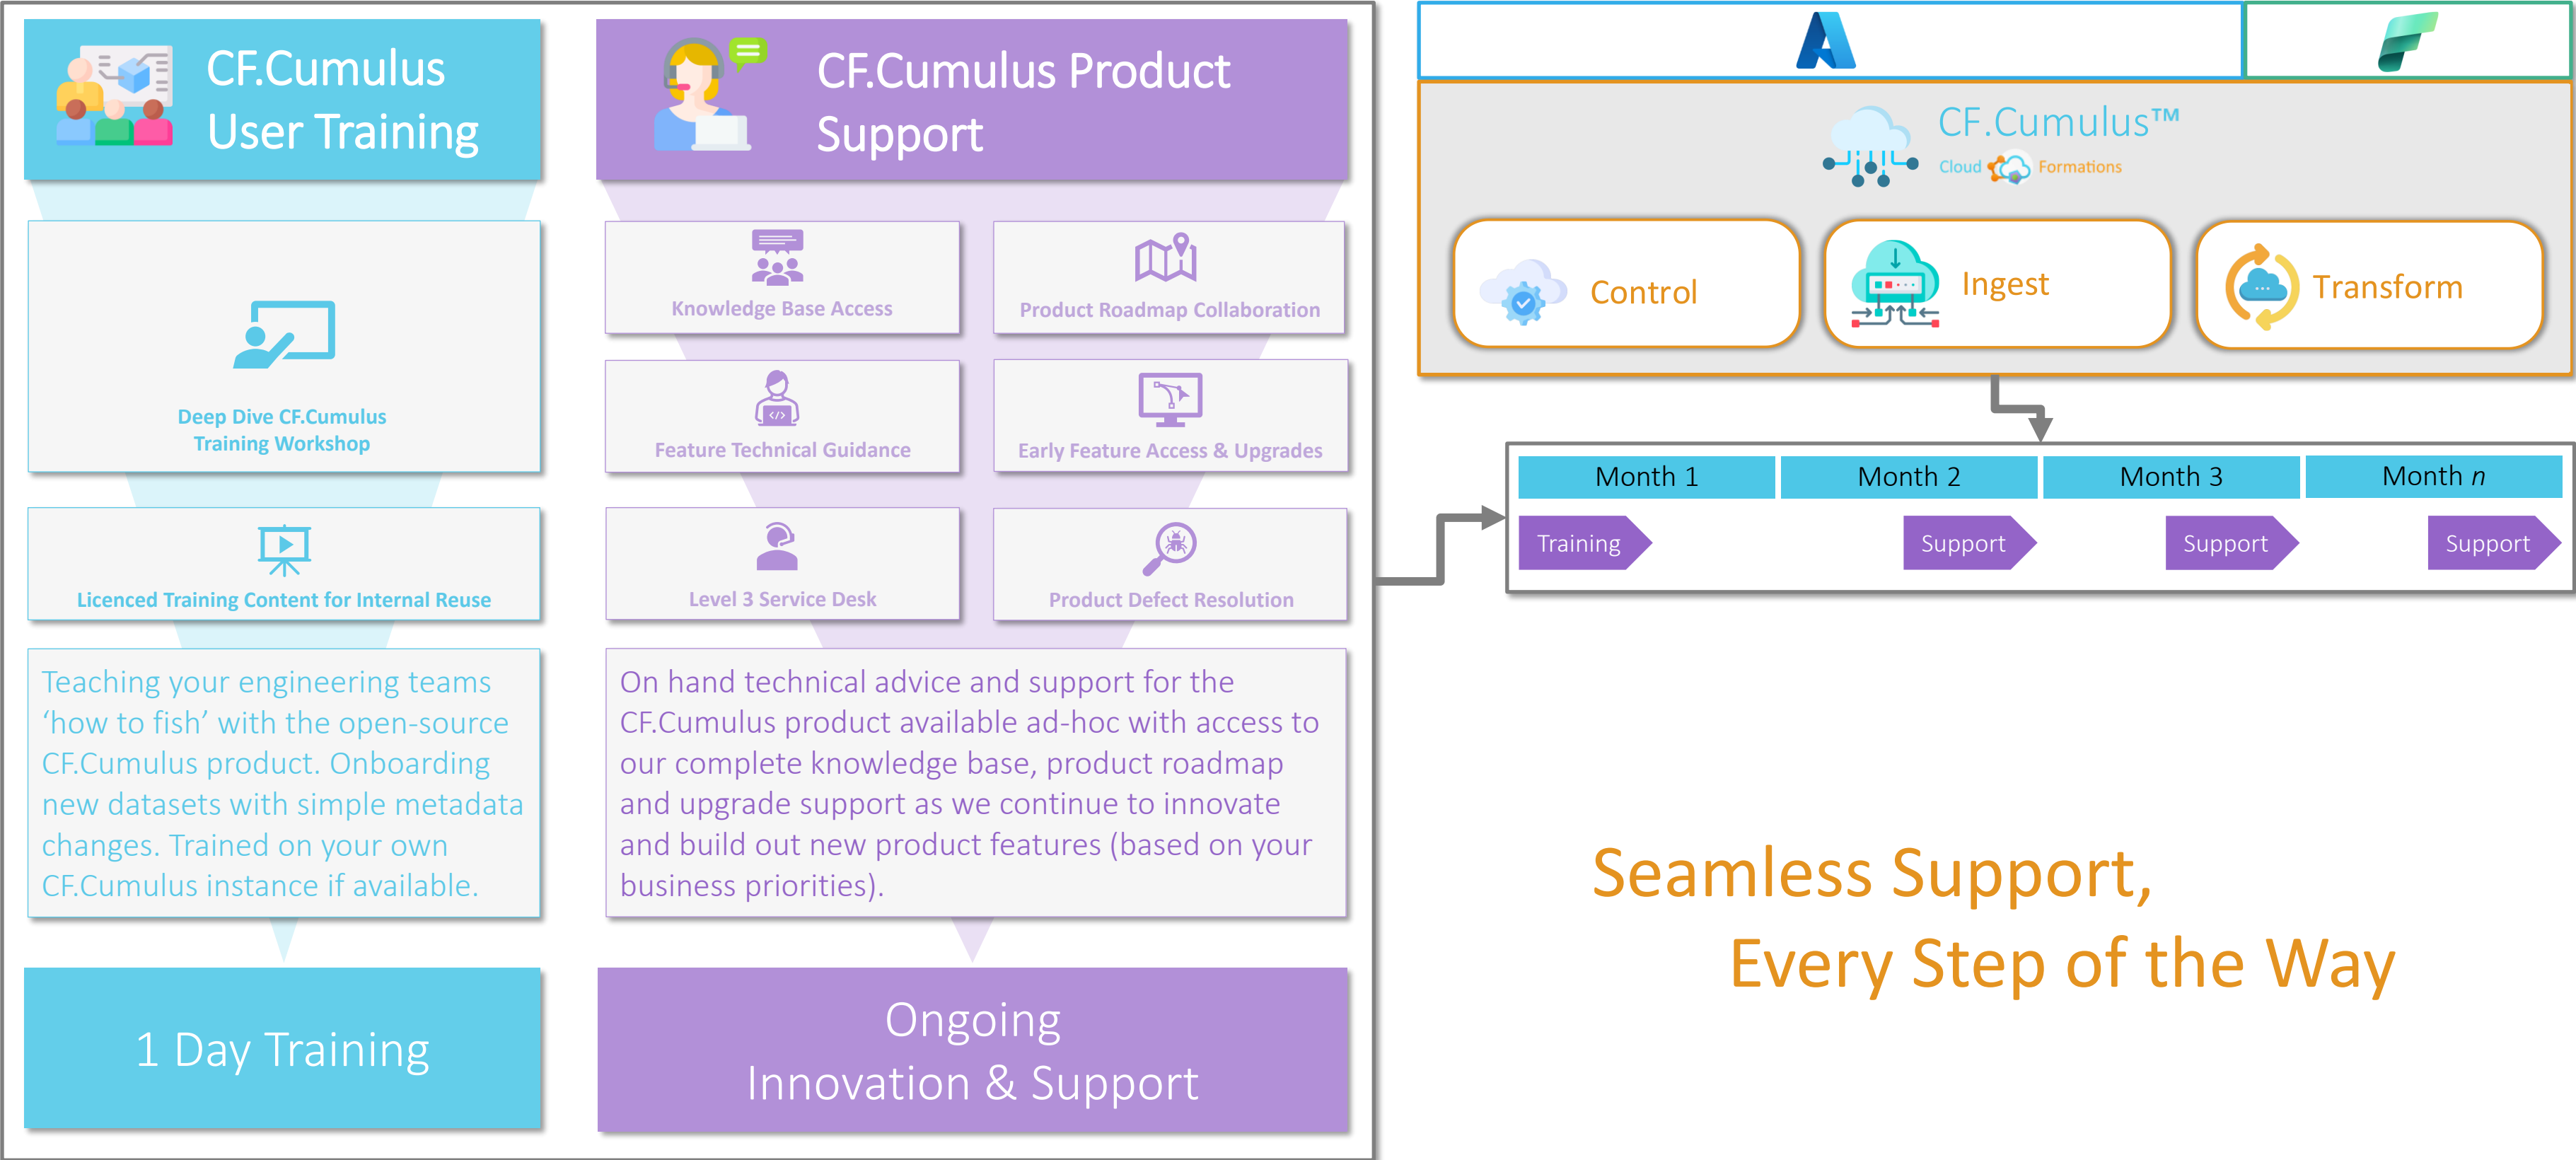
CF.Cumulus User Training

Deep Dive CF.Cumulus Training Workshop

Licenced Training Content for Internal Reuse

Teaching your engineering teams ‘how to fish’ with the open-source CF.Cumulus product. Onboarding new datasets with simple metadata changes. Trained on your own CF.Cumulus instance if available.

1 Day Training

CF.Cumulus Product Support

Knowledge Base Access

Product Roadmap Collaboration

Feature Technical Guidance

Early Feature Access & Upgrades

Level 3 Service Desk

Product Defect Resolution

On hand technical advice and support for the CF.Cumulus product available ad-hoc with access to our complete knowledge base, product roadmap and upgrade support as we continue to innovate and build out new product features (based on your business priorities).

Ongoing Innovation & Support

CF.Cumulus™
Cloud Formations

Control

Ingest

Transform

| Month 1 | Month 2 | Month 3 | Month $n$ |
|---|---|---|---|
| Training | Support | Support | Support |

Seamless Support, Every Step of the Way